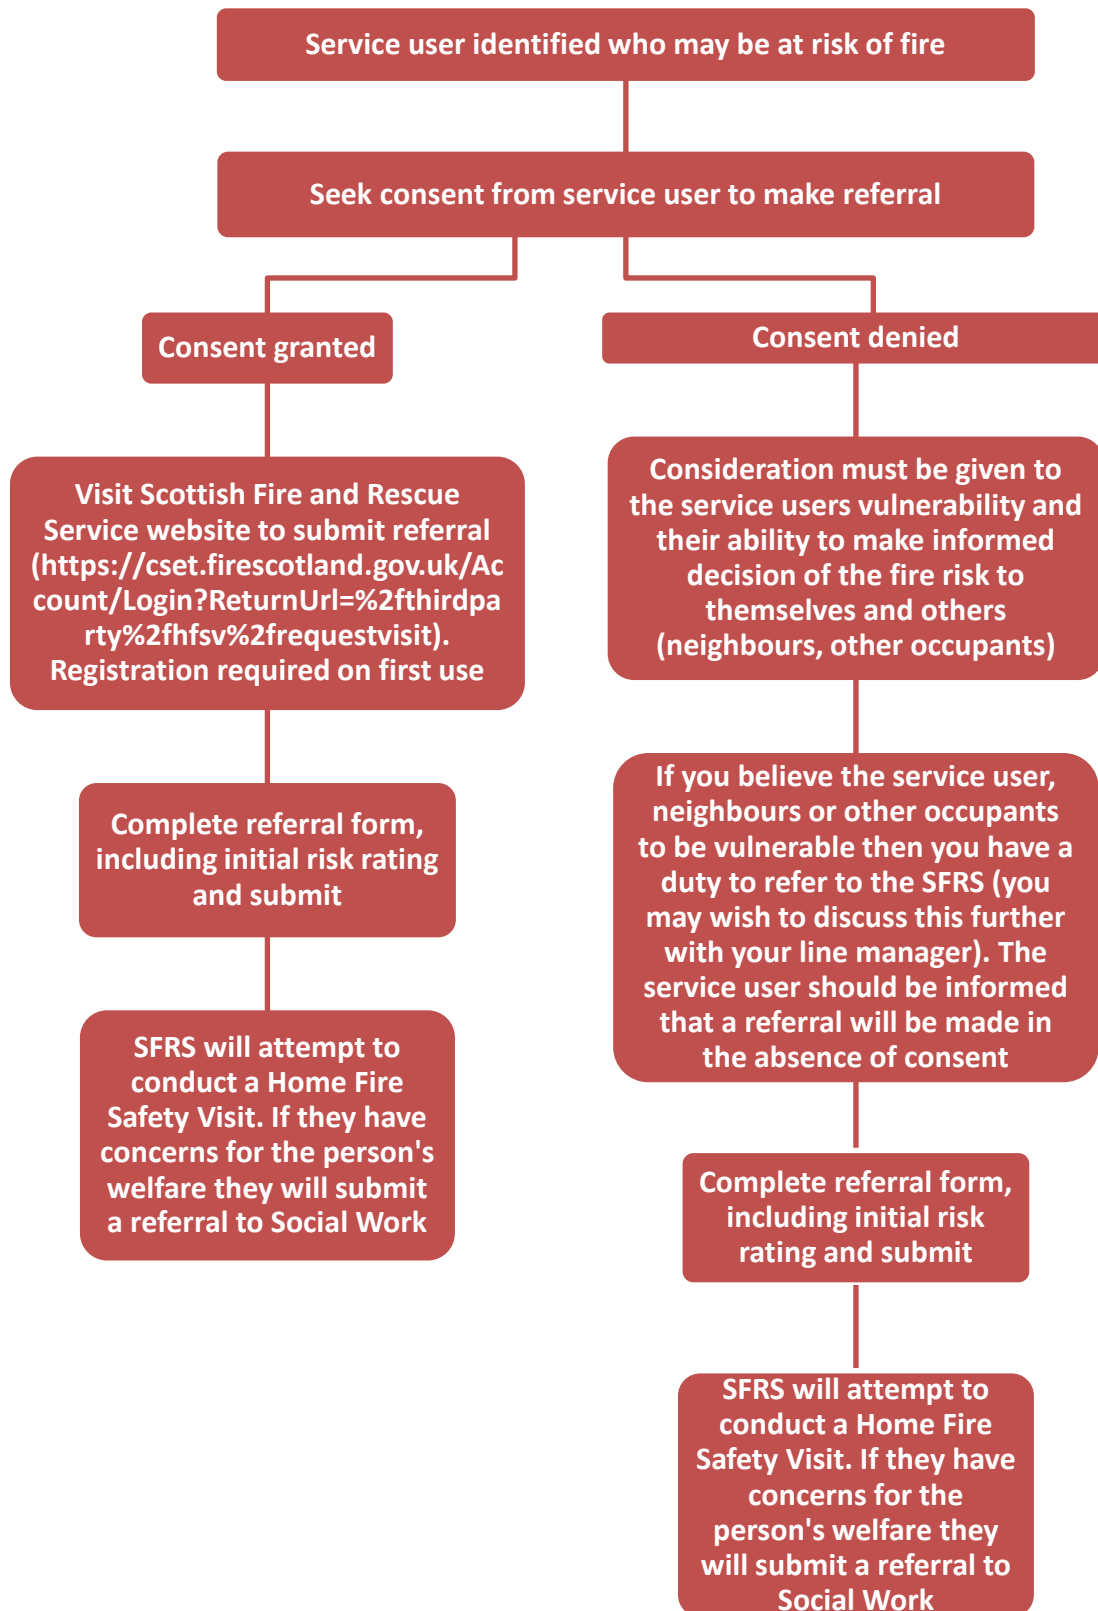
Service user identified who may be at risk of fire

Seek consent from service user to make referral

Consent granted

Visit Scottish Fire and Rescue Service website to submit referral (https://cset.firescotland.gov.uk/Account/Login?ReturnUrl=%2fthirdparty%2fhfsv%2frequestvisit). Registration required on first use

Complete referral form, including initial risk rating and submit

SFRS will attempt to conduct a Home Fire Safety Visit. If they have concerns for the person's welfare they will submit a referral to Social Work

Consent denied

Consideration must be given to the service users vulnerability and their ability to make informed decision of the fire risk to themselves and others (neighbours, other occupants)

If you believe the service user, neighbours or other occupants to be vulnerable then you have a duty to refer to the SFRS (you may wish to discuss this further with your line manager). The service user should be informed that a referral will be made in the absence of consent

Complete referral form, including initial risk rating and submit

SFRS will attempt to conduct a Home Fire Safety Visit. If they have concerns for the person's welfare they will submit a referral to Social Work